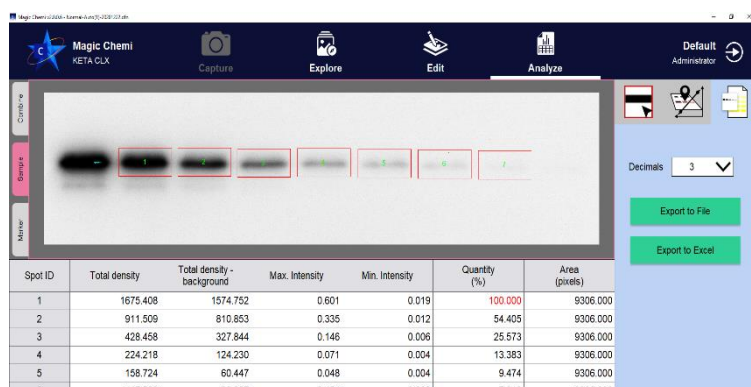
Magic Chemi 2016 - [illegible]

Magic Chemi
KETA CLX

Capture

Explore

Edit

Analyze

Default
Administrator

Combine

Sample

Marker

1 2 3 4 5 6 7

Decimals 3

Export to File

Export to Excel

| Spot ID | Total density | Total density - background | Max. Intensity | Min. Intensity | Quantity (%) | Area (pixels) |
|---|---|---|---|---|---|---|
| 1 | 1675.408 | 1574.752 | 0.601 | 0.019 | 100.000 | 9306.000 |
| 2 | 911.509 | 810.853 | 0.335 | 0.012 | 54.405 | 9306.000 |
| 3 | 428.458 | 327.844 | 0.146 | 0.006 | 25.573 | 9306.000 |
| 4 | 224.218 | 124.230 | 0.071 | 0.004 | 13.383 | 9306.000 |
| 5 | 158.724 | 60.447 | 0.048 | 0.004 | 9.474 | 9306.000 |